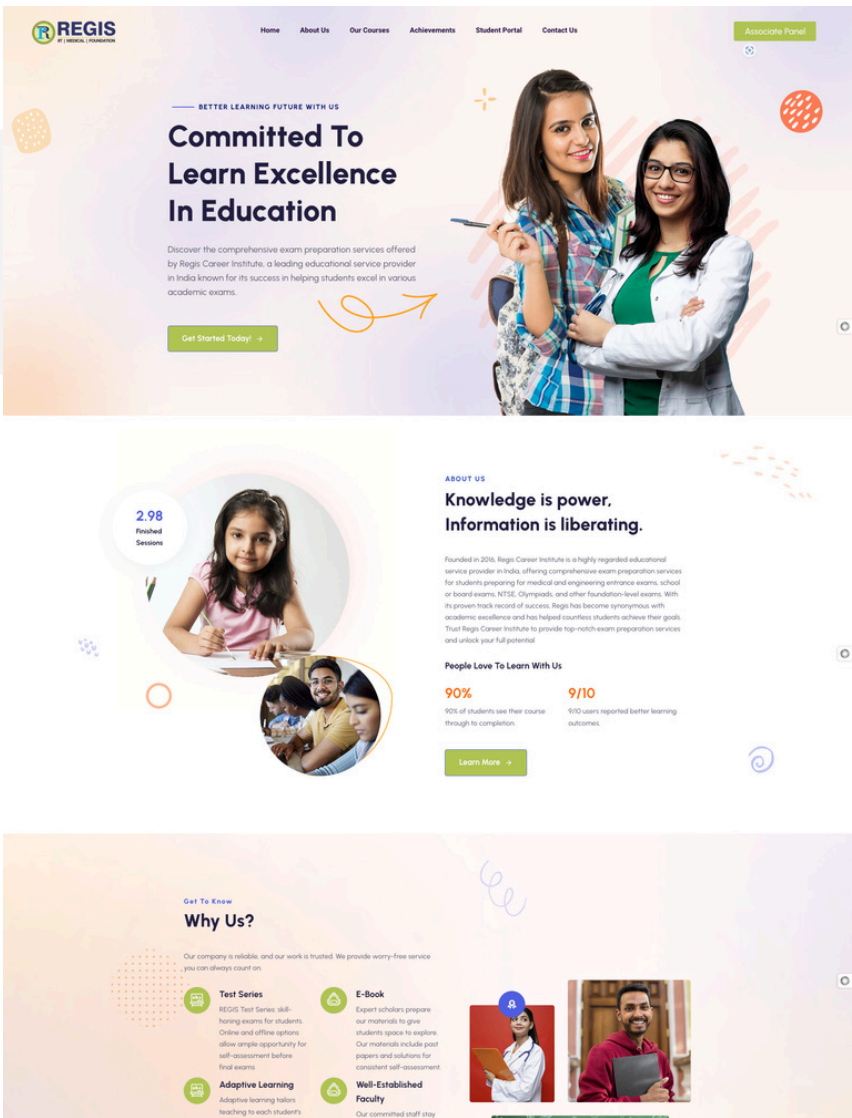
REGIS
IIT | MEDICAL | FOUNDATION

Home About Us Our Courses Achievements Student Portal Contact Us

Associate Panel

BETTER LEARNING FUTURE WITH US

Committed To Learn Excellence In Education

Discover the comprehensive exam preparation services offered by Regis Career Institute, a leading educational service provider in India known for its success in helping students excel in various academic exams.

Get Started Today! →

2.98
Finished Sessions

ABOUT US

Knowledge is power, Information is liberating.

Founded in 2016, Regis Career Institute is a highly regarded educational service provider in India, offering comprehensive exam preparation services for students preparing for medical and engineering entrance exams, school or board exams, NTSE, Olympiads, and other foundation-level exams. With its proven track record of success, Regis has become synonymous with academic excellence and has helped countless students achieve their goals. Trust Regis Career Institute to provide top-notch exam preparation services and unlock your full potential

People Love To Learn With Us

90%
90% of students see their course through to completion.

9/10
9/10 users reported better learning outcomes.

Learn More →

Get To Know

Why Us?

Our company is reliable, and our work is trusted. We provide worry-free service you can always count on

Test Series
REGIS Test Series: skill-honing exams for students. Online and offline options allow ample opportunity for self-assessment before final exams.

E-Book
Expert scholars prepare our materials to give students space to explore. Our materials include past papers and solutions for consistent self-assessment.

Adaptive Learning
Adaptive learning tailors teaching to each student's

Well-Established Faculty
Our committed staff stay